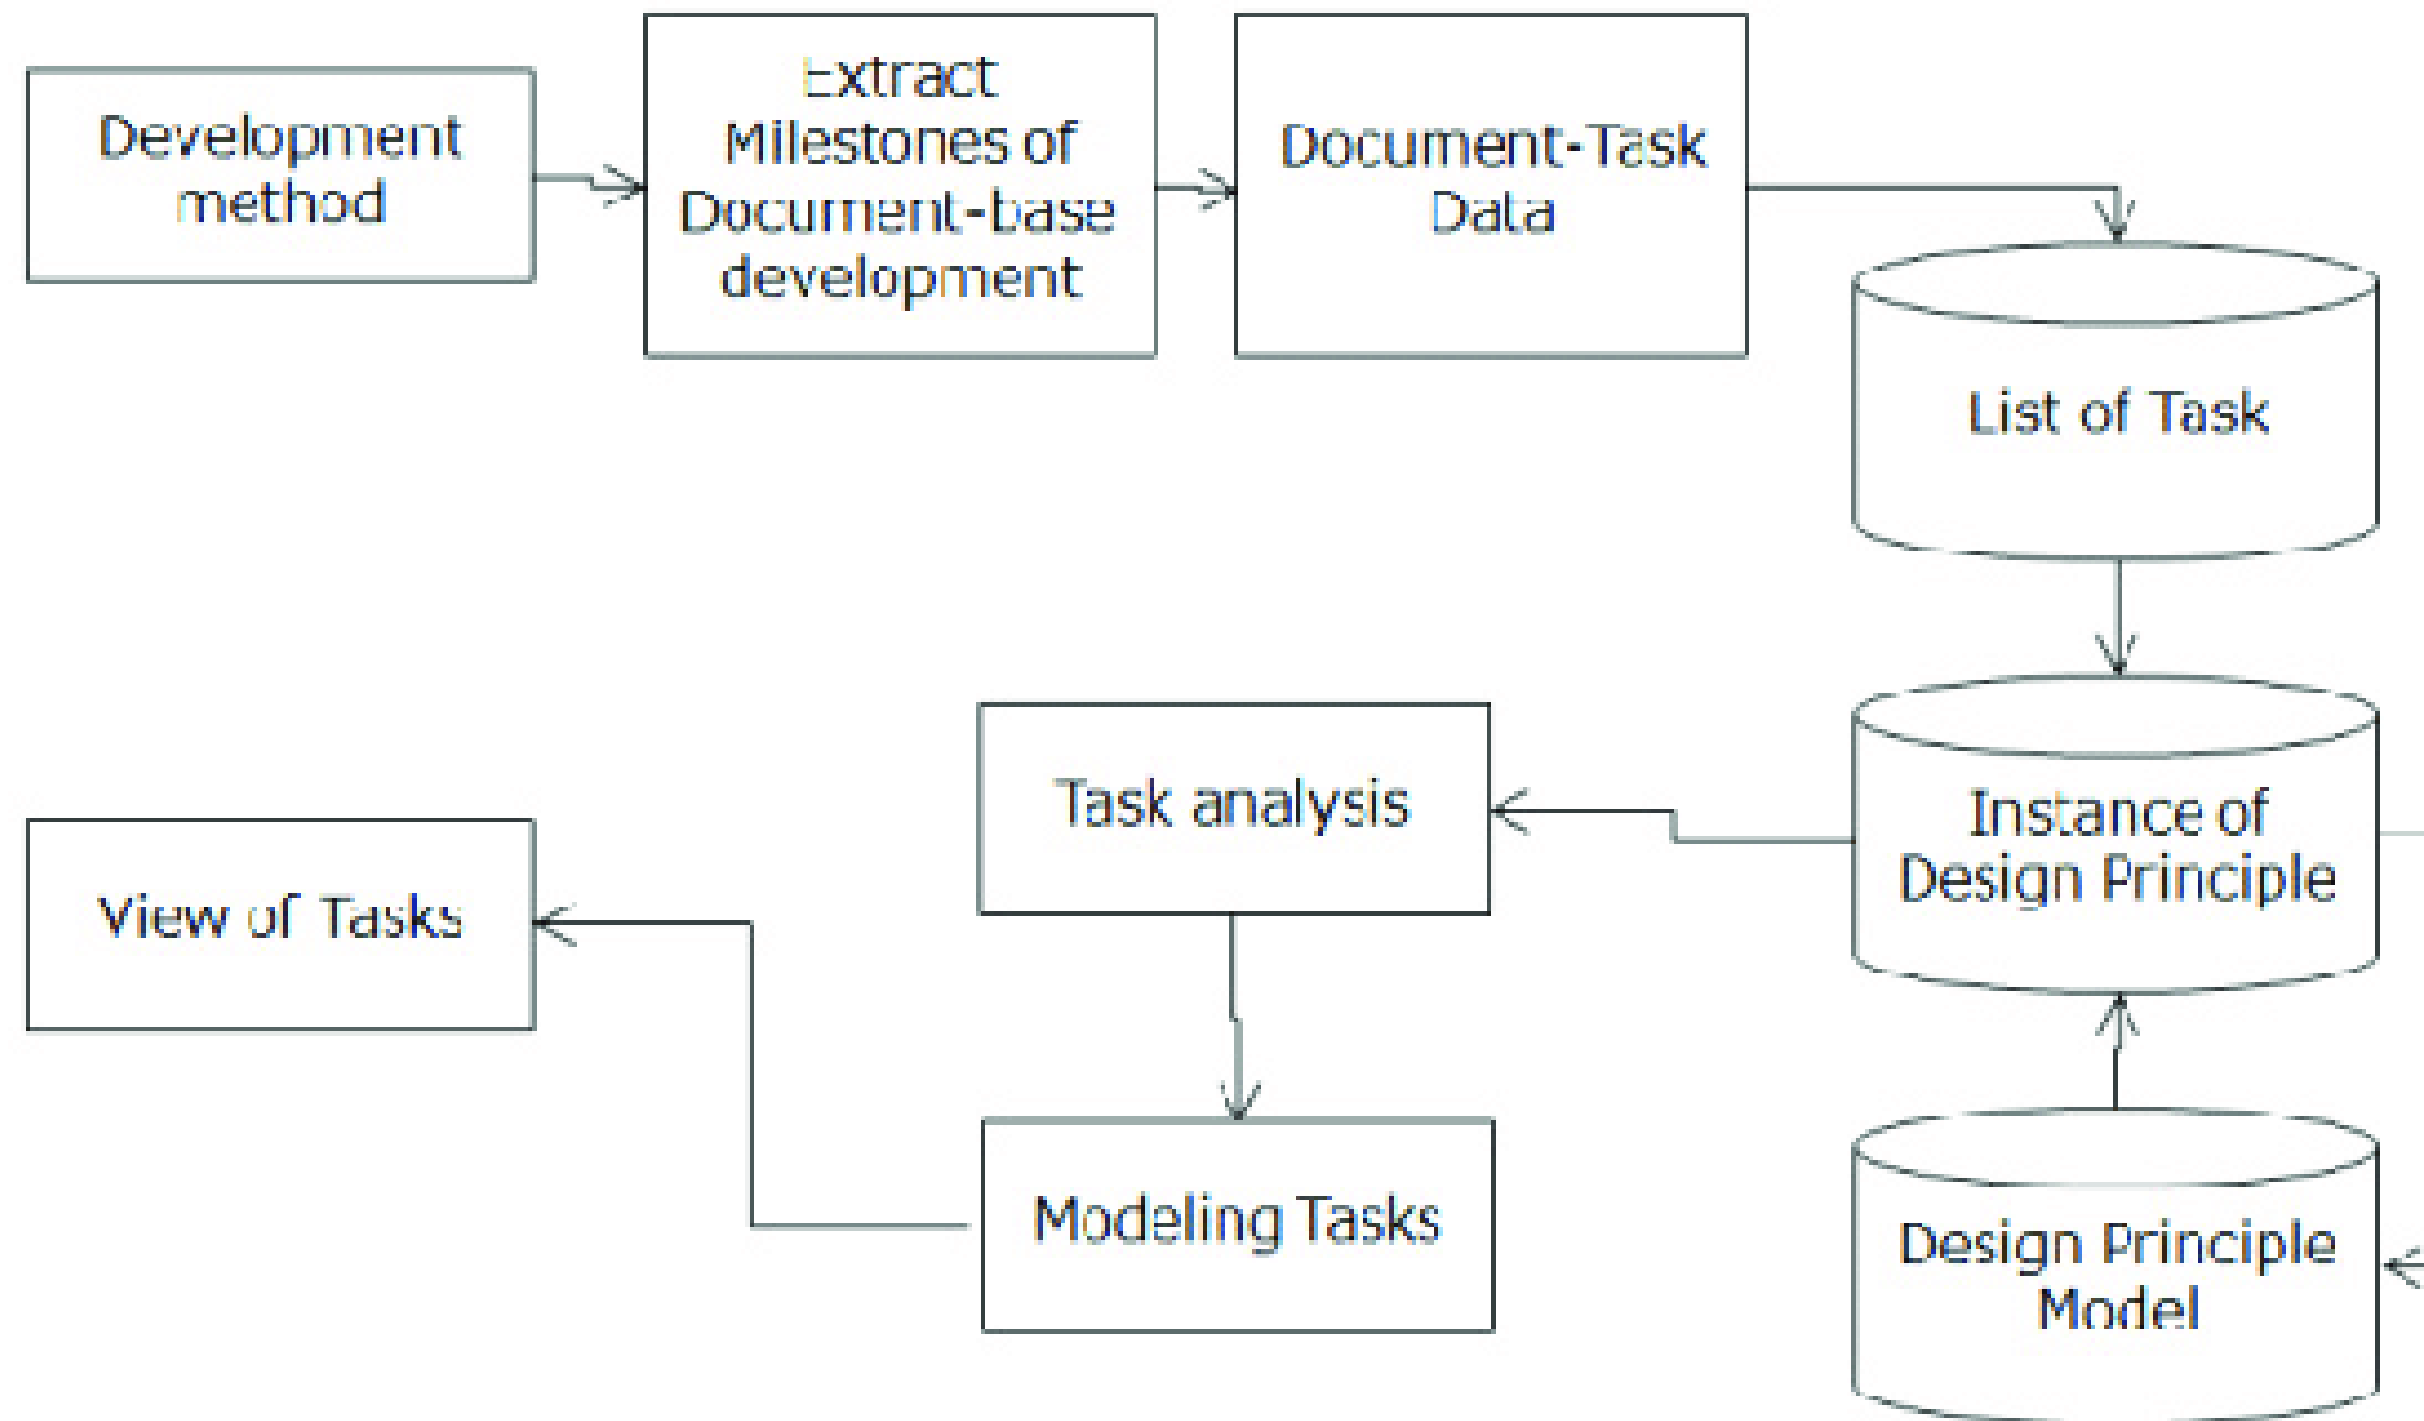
Development method

Extract Milestones of Document-base development

Document-Task Data

List of Task

Instance of Design Principle

Task analysis

View of Tasks

Modeling Tasks

Design Principle Model